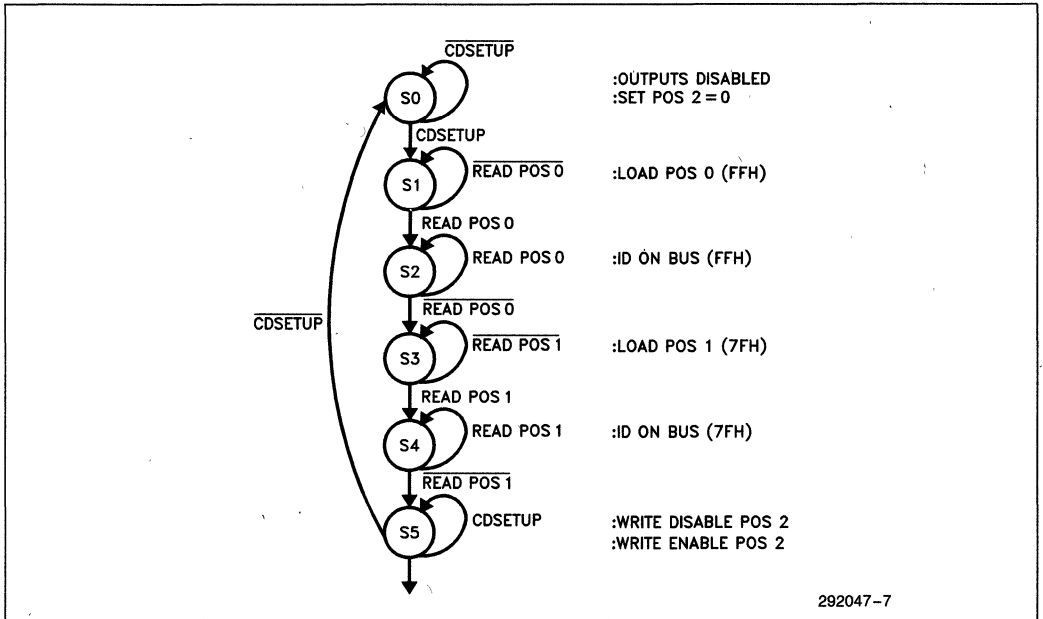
$\overline{\text{CDSETUP}}$

S0

:OUTPUTS DISABLED
:SET POS 2 = 0

CDSETUP

$\overline{\text{READ POS 0}}$

S1

:LOAD POS 0 (FFH)

READ POS 0

READ POS 0

S2

:ID ON BUS (FFH)

$\overline{\text{CDSETUP}}$

$\overline{\text{READ POS 0}}$

$\overline{\text{READ POS 1}}$

S3

:LOAD POS 1 (7FH)

READ POS 1

READ POS 1

S4

:ID ON BUS (7FH)

$\overline{\text{READ POS 1}}$

CDSETUP

S5

:WRITE DISABLE POS 2
:WRITE ENABLE POS 2

292047–7